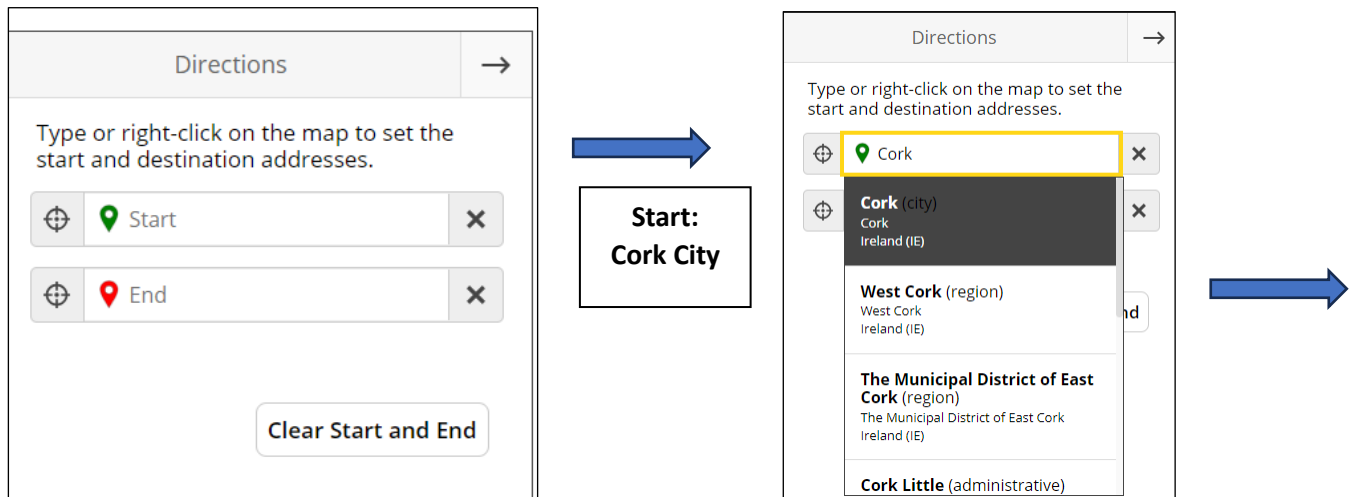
Directions

Type or right-click on the map to set the start and destination addresses.

Start

End

Clear Start and End

Start:
Cork City

Directions

Type or right-click on the map to set the start and destination addresses.

Cork

**Cork** (city)
Cork
Ireland (IE)

**West Cork** (region)
West Cork
Ireland (IE)

**The Municipal District of East Cork** (region)
The Municipal District of East Cork
Ireland (IE)

**Cork Little** (administrative)

nd